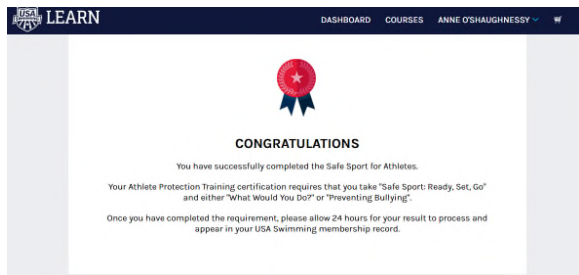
USA SWIMMING LEARN

DASHBOARD COURSES ANNE O'SHAUGHNESSY

CONGRATULATIONS

You have successfully completed the Safe Sport for Athletes.

Your Athlete Protection Training certification requires that you take "Safe Sport: Ready, Set, Go" and either "What Would You Do?" or "Preventing Bullying".

Once you have completed the requirement, please allow 24 hours for your result to process and appear in your USA Swimming membership record.